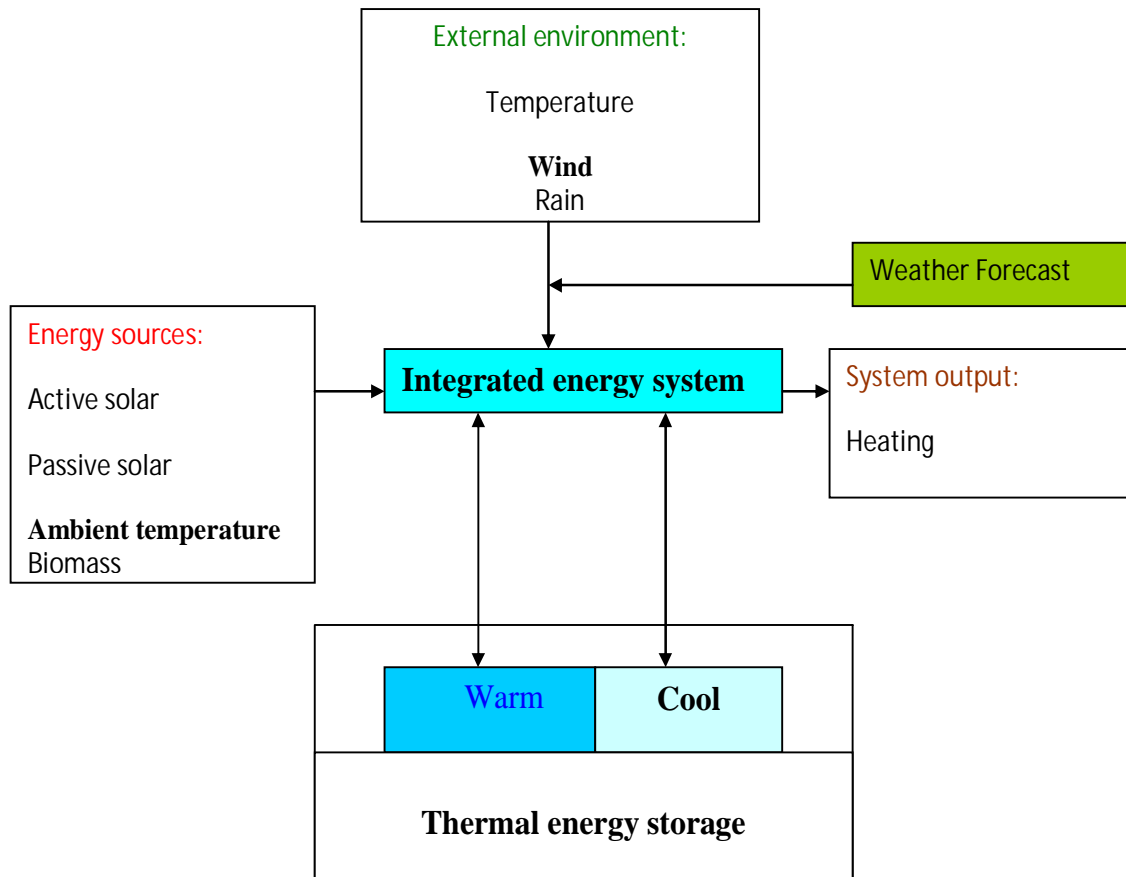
External environment:

Temperature

Wind
Rain

Weather Forecast

Energy sources:

Active solar

Passive solar

Ambient temperature
Biomass

Integrated energy system

System output:

Heating

Warm

Cool

Thermal energy storage